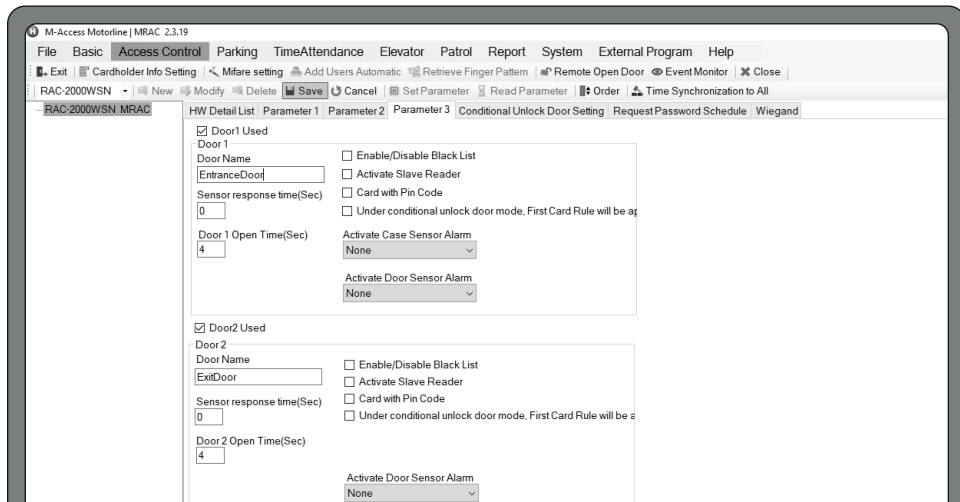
M-Access Motorline | MRAC 2.3.19

File Basic Access Control Parking TimeAttendance Elevator Patrol Report System External Program Help

Exit | Cardholder Info Setting | Mifare setting | Add Users Automatic | Retrieve Finger Pattern | Remote Open Door | Event Monitor | Close

RAC-2000WSN | New | Modify | Delete | Save | Cancel | Set Parameter | Read Parameter | Order | Time Synchronization to All

RAC-2000WSN MRAC

HW Detail List | Parameter 1 | Parameter 2 | Parameter 3 | Conditional Unlock Door Setting | Request Password Schedule | Wiegand

☑ Door1 Used

Door 1

Door Name

EntranceDoor

Sensor response time(Sec)

0

Door 1 Open Time(Sec)

4

☐ Enable/Disable Black List

☐ Activate Slave Reader

☐ Card with Pin Code

☐ Under conditional unlock door mode, First Card Rule will be ap

Activate Case Sensor Alarm

None

Activate Door Sensor Alarm

None

☑ Door2 Used

Door 2

Door Name

ExitDoor

Sensor response time(Sec)

0

Door 2 Open Time(Sec)

4

☐ Enable/Disable Black List

☐ Activate Slave Reader

☐ Card with Pin Code

☐ Under conditional unlock door mode, First Card Rule will be a

Activate Door Sensor Alarm

None